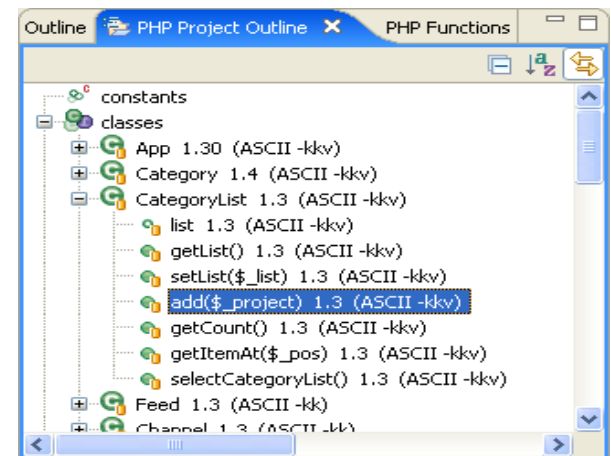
Outline | PHP Project Outline | PHP Functions

constants
classes
App 1.30 (ASCII -kkv)
Category 1.4 (ASCII -kkv)
CategoryList 1.3 (ASCII -kkv)
list 1.3 (ASCII -kkv)
getList() 1.3 (ASCII -kkv)
setList($_list) 1.3 (ASCII -kkv)
add($_project) 1.3 (ASCII -kkv)
getCount() 1.3 (ASCII -kkv)
getItemAt($_pos) 1.3 (ASCII -kkv)
selectCategoryList() 1.3 (ASCII -kkv)
Feed 1.3 (ASCII -kk)
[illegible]